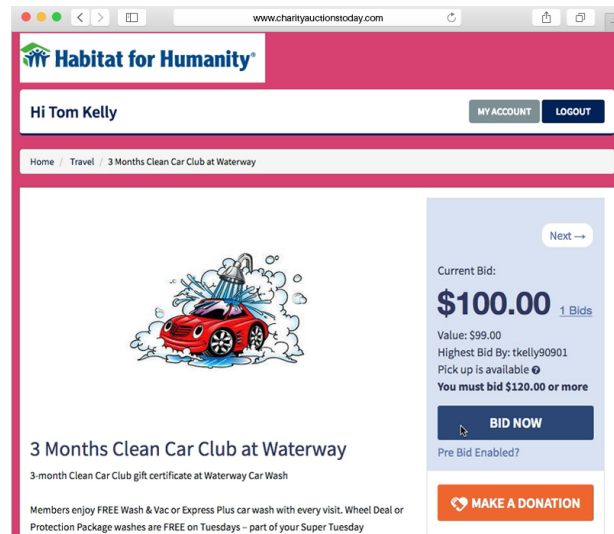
www.charityauctionstoday.com

Habitat for Humanity®

Hi Tom Kelly

MY ACCOUNT

LOGOUT

Home / Travel / 3 Months Clean Car Club at Waterway

Next →

Current Bid:

$100.00 1 Bids

Value: $99.00

Highest Bid By: tkelly90901

Pick up is available

You must bid $120.00 or more

BID NOW

Pre Bid Enabled?

3 Months Clean Car Club at Waterway

3-month Clean Car Club gift certificate at Waterway Car Wash

Members enjoy FREE Wash & Vac or Express Plus car wash with every visit. Wheel Deal or Protection Package washes are FREE on Tuesdays – part of your Super Tuesday

MAKE A DONATION